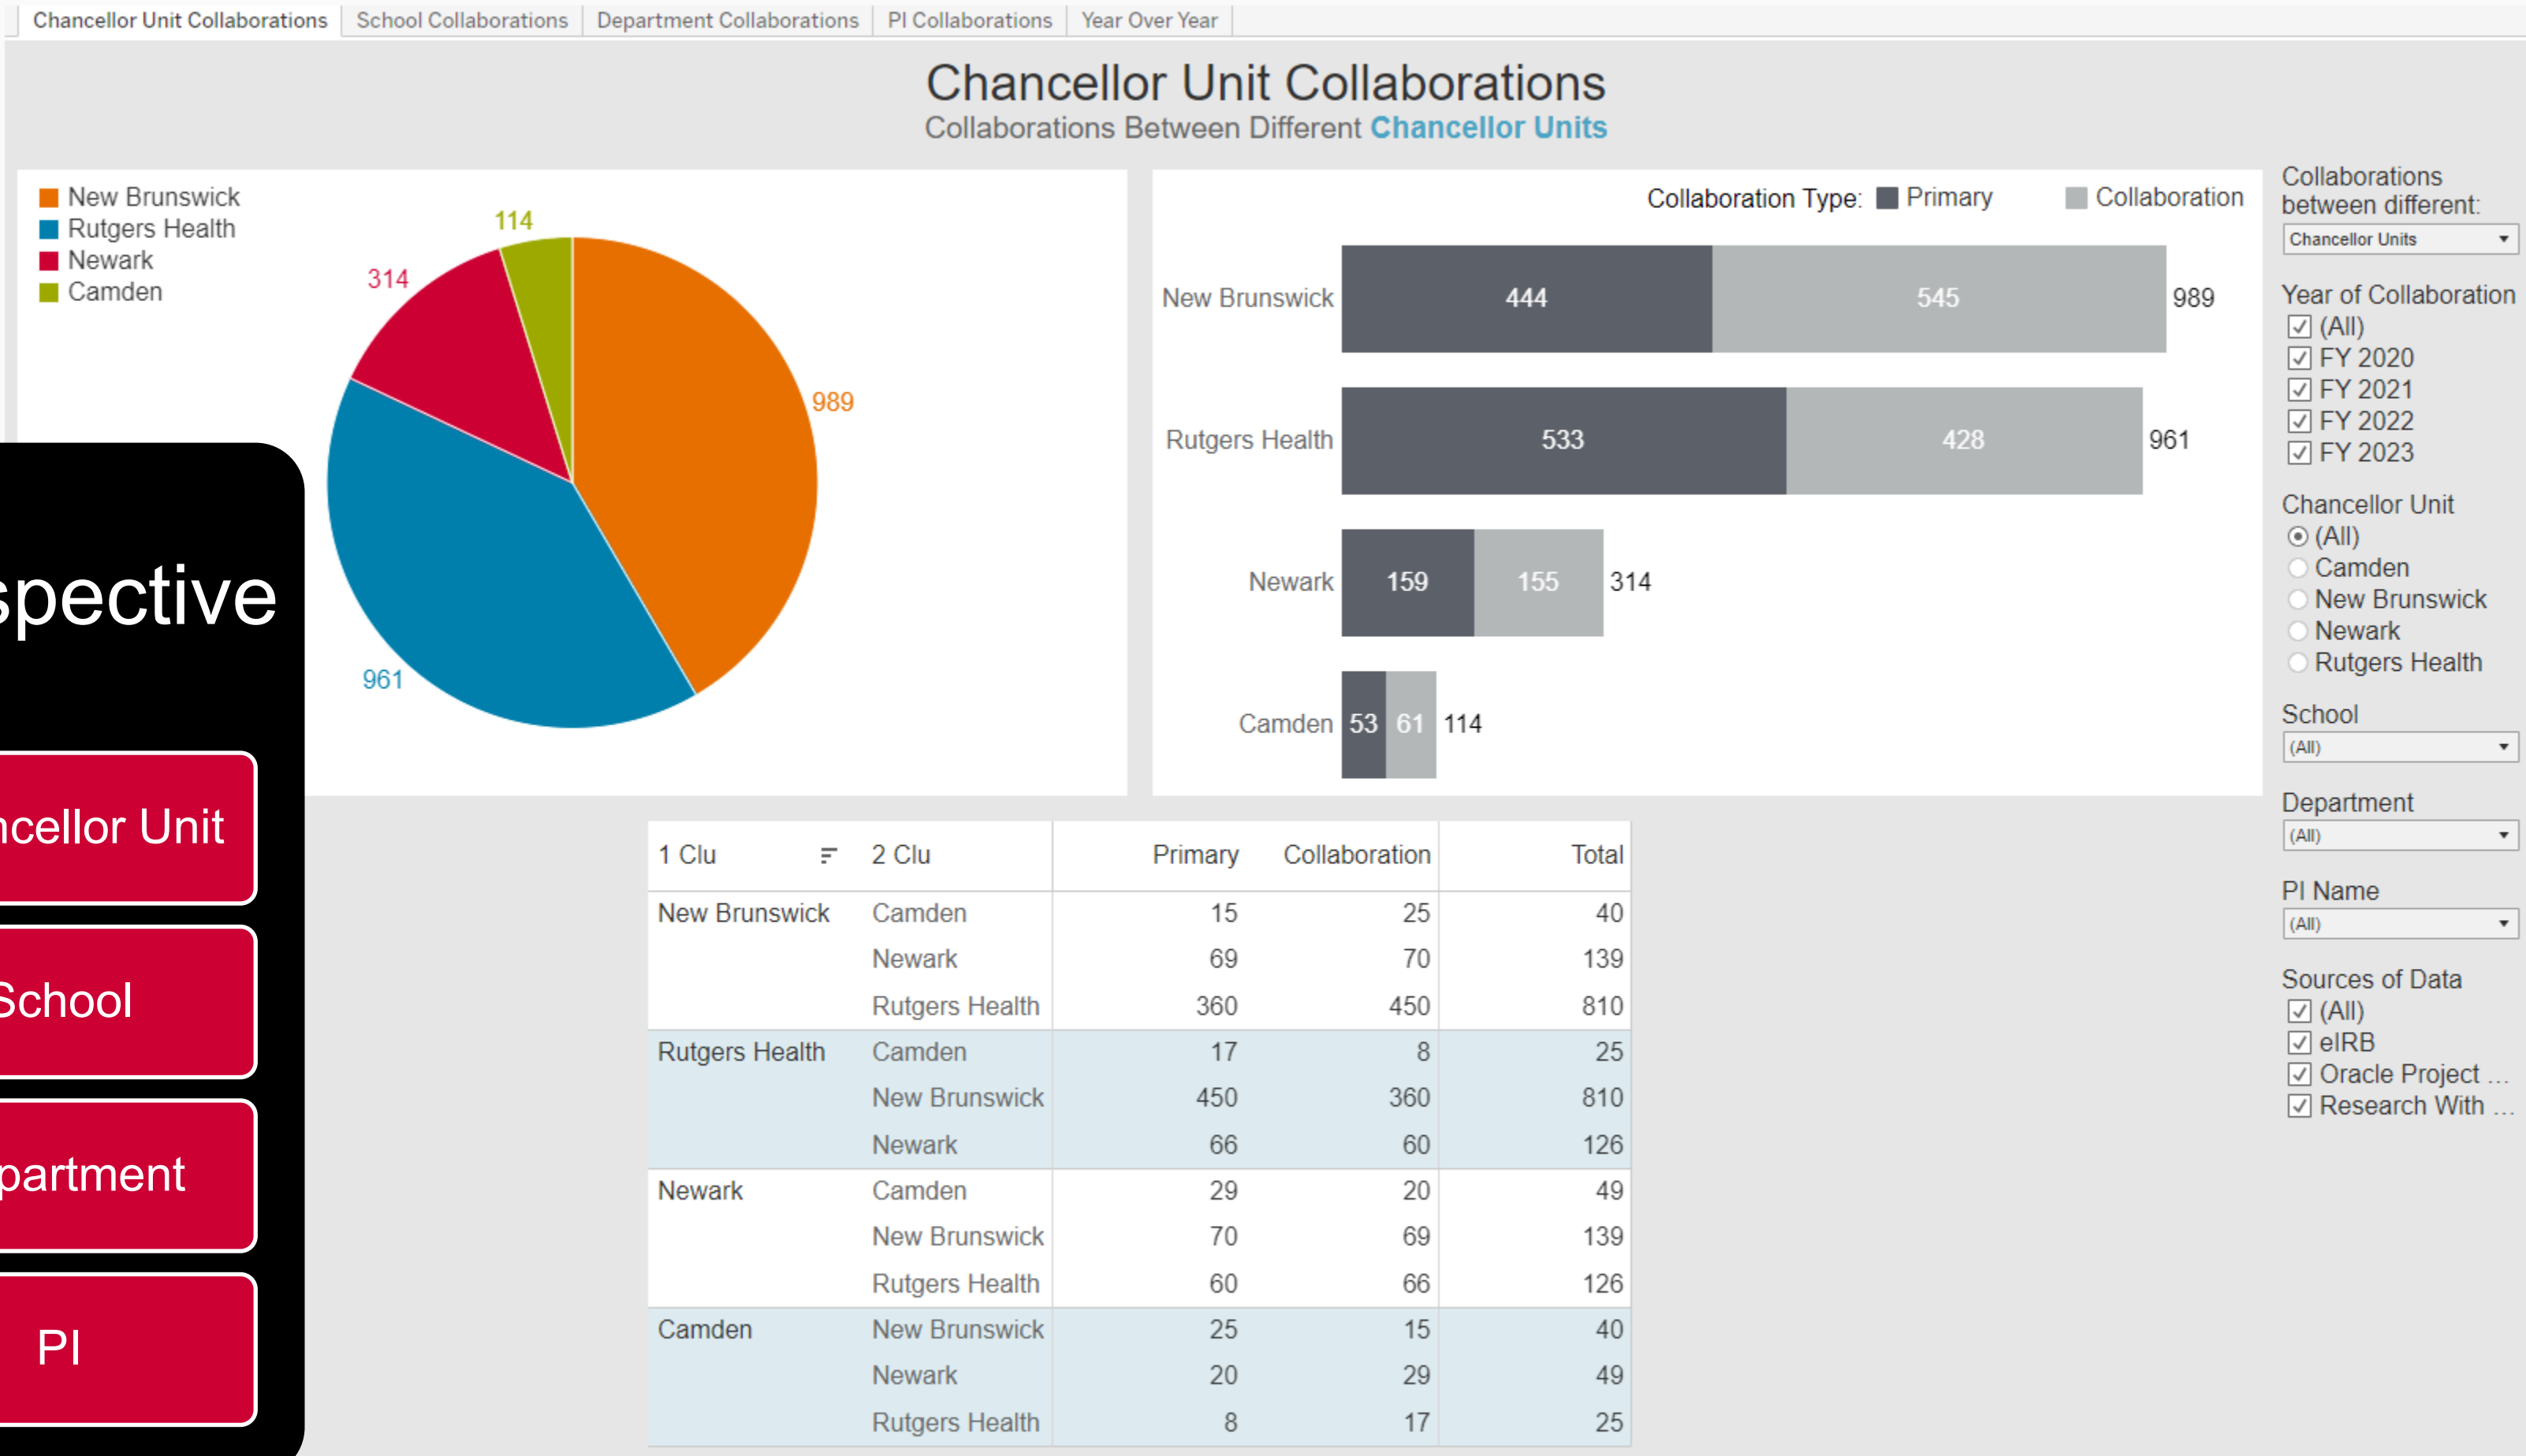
Chancellor Unit Collaborations | School Collaborations | Department Collaborations | PI Collaborations | Year Over Year

Chancellor Unit Collaborations
Collaborations Between Different Chancellor Units

New Brunswick
Rutgers Health
Newark
Camden

114
314
989
961

spective

ncellor Unit

School

partment

PI

Collaboration Type: Primary Collaboration

New Brunswick 444 545 989
Rutgers Health 533 428 961
Newark 159 155 314
Camden 53 61 114

| 1 Clu | 2 Clu | Primary | Collaboration | Total |
|---|---|---|---|---|
| New Brunswick | Camden | 15 | 25 | 40 |
| | Newark | 69 | 70 | 139 |
| | Rutgers Health | 360 | 450 | 810 |
| Rutgers Health | Camden | 17 | 8 | 25 |
| | New Brunswick | 450 | 360 | 810 |
| | Newark | 66 | 60 | 126 |
| Newark | Camden | 29 | 20 | 49 |
| | New Brunswick | 70 | 69 | 139 |
| | Rutgers Health | 60 | 66 | 126 |
| Camden | New Brunswick | 25 | 15 | 40 |
| | Newark | 20 | 29 | 49 |
| | Rutgers Health | 8 | 17 | 25 |

Collaborations between different:
Chancellor Units

Year of Collaboration
(All)
FY 2020
FY 2021
FY 2022
FY 2023

Chancellor Unit
(All)
Camden
New Brunswick
Newark
Rutgers Health

School
(All)

Department
(All)

PI Name
(All)

Sources of Data
(All)
eIRB
Oracle Project ...
Research With ...